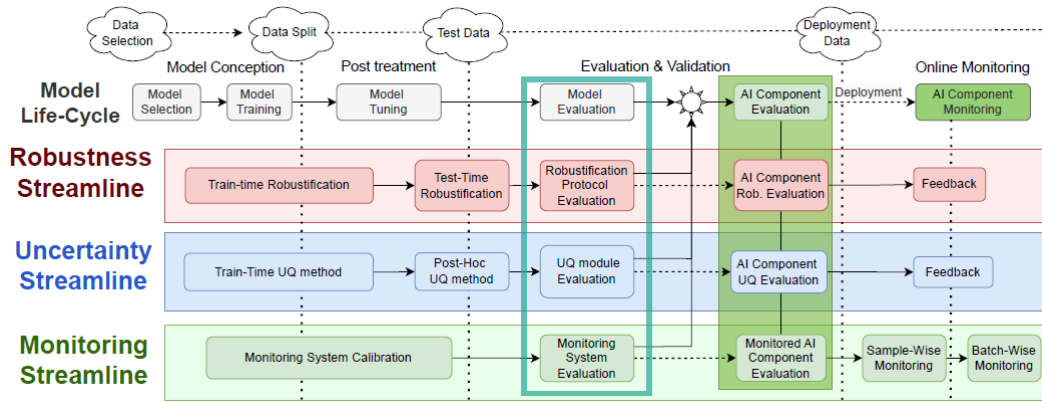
Data Selection

Data Split

Test Data

Deployment Data

Model Life-Cycle

Model Conception

Post treatment

Evaluation & Validation

Online Monitoring

Model Selection

Model Training

Model Tuning

Model Evaluation

AI Component Evaluation

Deployment

AI Component Monitoring

Robustness Streamline

Train-time Robustification

Test-Time Robustification

Robustification Protocol Evaluation

AI Component Rob. Evaluation

Feedback

Uncertainty Streamline

Train-Time UQ method

Post-Hoc UQ method

UQ module Evaluation

AI Component UQ Evaluation

Feedback

Monitoring Streamline

Monitoring System Calibration

Monitoring System Evaluation

Monitored AI Component Evaluation

Sample-Wise Monitoring

Batch-Wise Monitoring